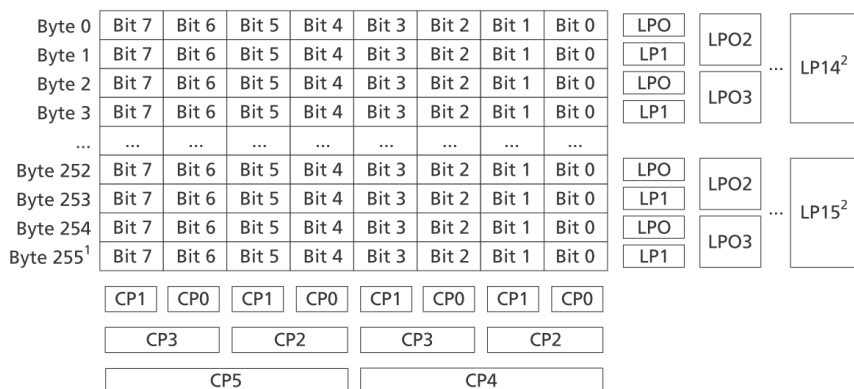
| | | | | | | | | |
|---|---|---|---|---|---|---|---|---|
| Byte 0 | Bit 7 | Bit 6 | Bit 5 | Bit 4 | Bit 3 | Bit 2 | Bit 1 | Bit 0 |
| Byte 1 | Bit 7 | Bit 6 | Bit 5 | Bit 4 | Bit 3 | Bit 2 | Bit 1 | Bit 0 |
| Byte 2 | Bit 7 | Bit 6 | Bit 5 | Bit 4 | Bit 3 | Bit 2 | Bit 1 | Bit 0 |
| Byte 3 | Bit 7 | Bit 6 | Bit 5 | Bit 4 | Bit 3 | Bit 2 | Bit 1 | Bit 0 |
| ... | ... | ... | ... | ... | ... | ... | ... | ... |
| Byte 252 | Bit 7 | Bit 6 | Bit 5 | Bit 4 | Bit 3 | Bit 2 | Bit 1 | Bit 0 |
| Byte 253 | Bit 7 | Bit 6 | Bit 5 | Bit 4 | Bit 3 | Bit 2 | Bit 1 | Bit 0 |
| Byte 254 | Bit 7 | Bit 6 | Bit 5 | Bit 4 | Bit 3 | Bit 2 | Bit 1 | Bit 0 |
| Byte 255$^1$ | Bit 7 | Bit 6 | Bit 5 | Bit 4 | Bit 3 | Bit 2 | Bit 1 | Bit 0 |

LPO
LP1
LPO
LP1
LPO2
LPO3
... LP14$^2$

LPO
LP1
LPO
LP1
LPO2
LPO3
... LP15$^2$

CP1 CP0 CP1 CP0 CP1 CP0 CP1 CP0

CP3 CP2 CP3 CP2

CP5 CP4